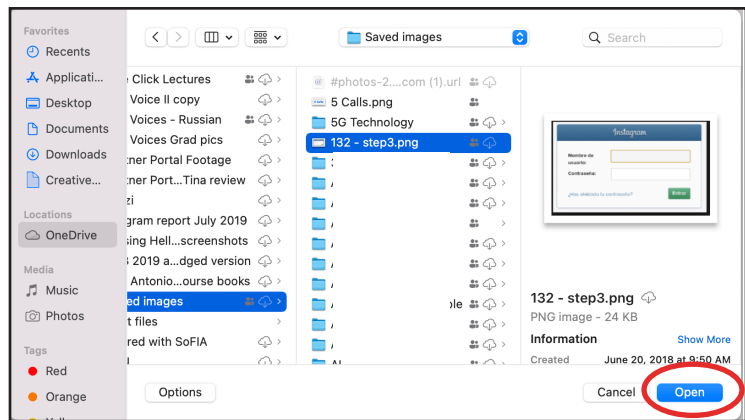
Favorites
Recents
Applicati...
Desktop
Documents
Downloads
Creative...
Locations
OneDrive
Media
Music
Photos
Tags
Red
Orange

Saved images
Search

e Click Lectures
Voice II copy
Voices - Russian
Voices Grad pics
tner Portal Footage
tner Port...Tina review
zi
gram report July 2019
sing Hell...screenshots
S 2019 a...dged version
Antonio...ourse books
ed images
t files
red with SoFIA

#photos-2....com (1).url
5 Calls.png
5G Technology
132 - step3.png
ble
Al

Instagram
Nombre de usuario:
Contraseña:
¿Has olvidado tu contraseña?
Entrar

132 - step3.png
PNG image - 24 KB
Information
Show More
Created
June 20, 2018 at 9:50 AM

Options
Cancel
Open